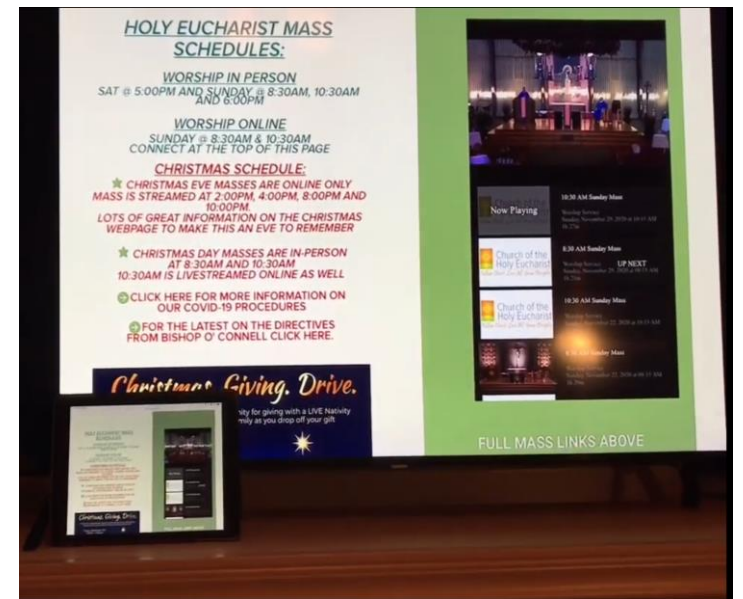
HOLY EUCHARIST MASS SCHEDULES:

WORSHIP IN PERSON
SAT @ 5:00PM AND SUNDAY @ 8:30AM, 10:30AM AND 6:00PM

WORSHIP ONLINE
SUNDAY @ 8:30AM & 10:30AM
CONNECT AT THE TOP OF THIS PAGE

CHRISTMAS SCHEDULE:
CHRISTMAS EVE MASSES ARE ONLINE ONLY
MASS IS STREAMED AT 2:00PM, 4:00PM, 8:00PM AND 10:00PM
LOTS OF GREAT INFORMATION ON THE CHRISTMAS WEBPAGE TO MAKE THIS AN EVE TO REMEMBER

CHRISTMAS DAY MASSES ARE IN-PERSON AT 8:30AM AND 10:30AM
10:30AM IS LIVESTREAMED ONLINE AS WELL

CLICK HERE FOR MORE INFORMATION ON OUR COVID-19 PROCEDURES

FOR THE LATEST ON THE DIRECTIVES FROM BISHOP O' CONNELL CLICK HERE.

Christmas Giving Drive.
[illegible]nity for giving with a LIVE Nativity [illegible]mily as you drop off your gift

Now Playing
10:30 AM Sunday Mass
Worship Services
Sunday, November 29, 2020 at 10:31 AM
1h 27m

Church of the Holy Eucharist
8:30 AM Sunday Mass
Worship Services UP NEXT
Sunday, November 29, 2020 at 08:31 AM
1h 29m

Church of the Holy Eucharist
10:30 AM Sunday Mass
Worship Services
Sunday, November 22, 2020 at 10:31 AM

8:30 AM Sunday Mass
Worship Services
Sunday, November 22, 2020 at 08:31 AM
1h 29m

FULL MASS LINKS ABOVE

Christmas Giving Drive.